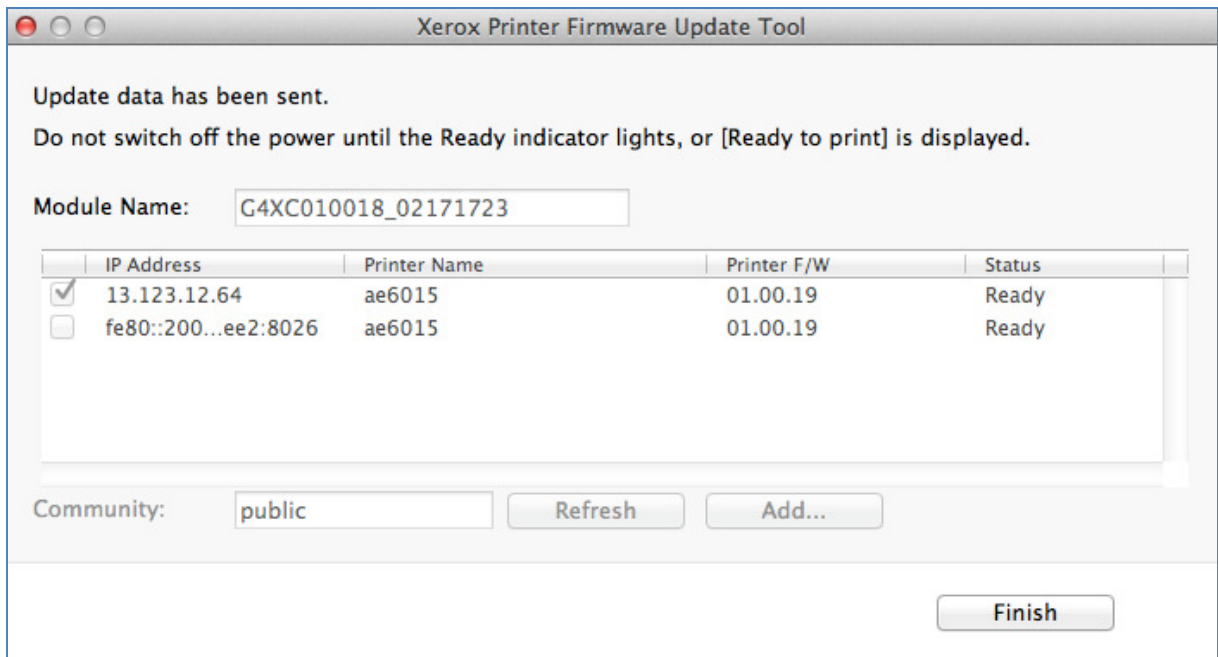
Xerox Printer Firmware Update Tool

Update data has been sent.

Do not switch off the power until the Ready indicator lights, or [Ready to print] is displayed.

Module Name: G4XC010018_02171723

| | IP Address | Printer Name | Printer F/W | Status |
|---|---|---|---|---|
| ✓ | 13.123.12.64 | ae6015 | 01.00.19 | Ready |
| | fe80::200...ee2:8026 | ae6015 | 01.00.19 | Ready |

Community: public Refresh Add...

Finish